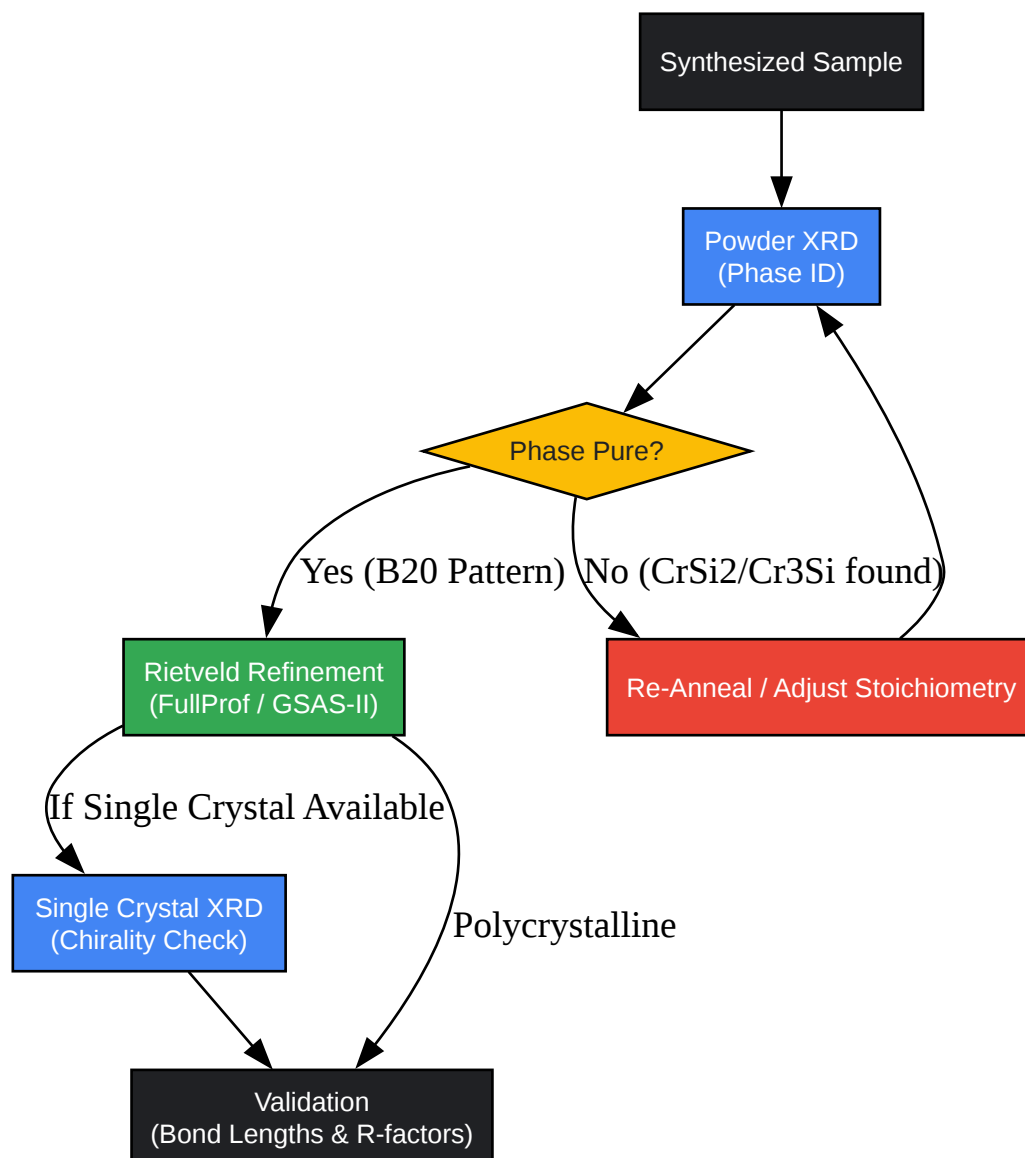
Synthesized Sample

Powder XRD
(Phase ID)

Phase Pure?

Yes (B20 Pattern)

No (CrSi2/Cr3Si found)

Rietveld Refinement
(FullProf / GSAS-II)

Re-Anneal / Adjust Stoichiometry

If Single Crystal Available

Single Crystal XRD
(Chirality Check)

Polycrystalline

Validation
(Bond Lengths & R-factors)